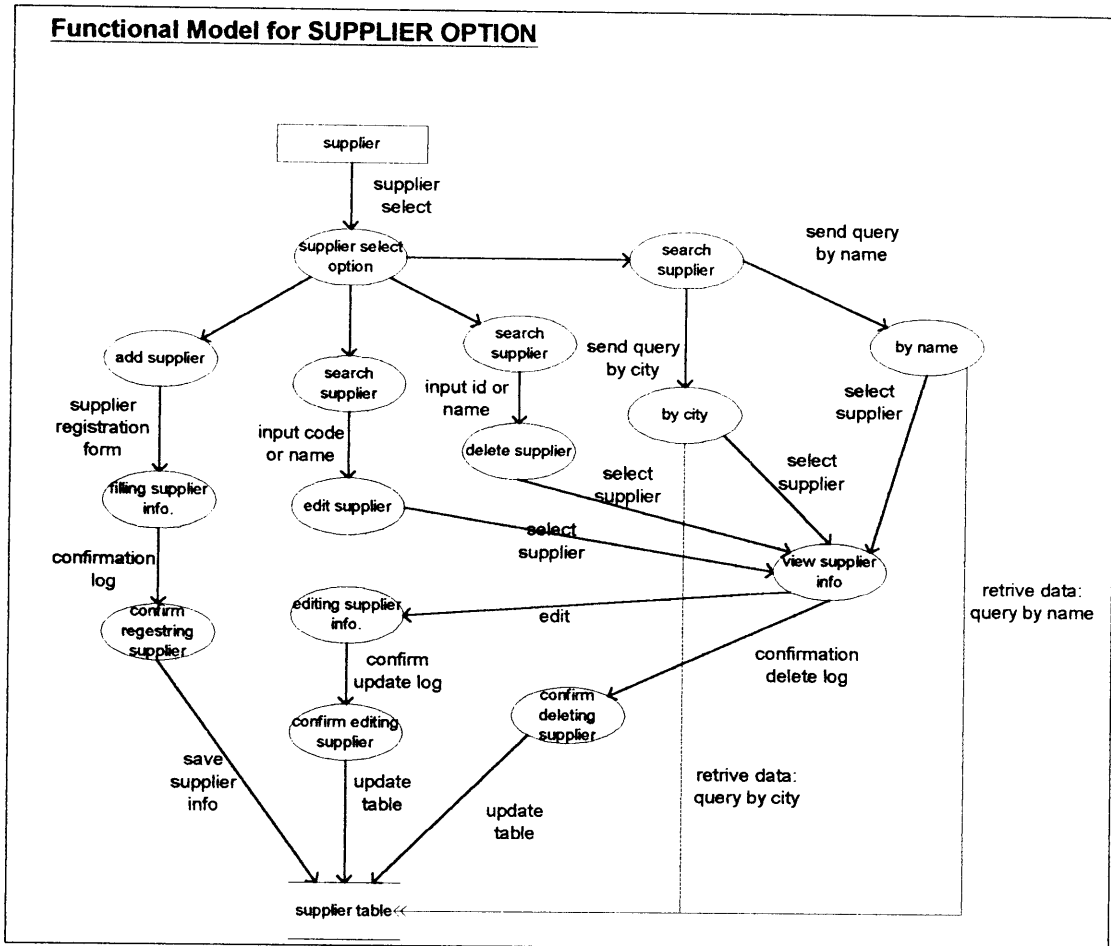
Functional Model for SUPPLIER OPTION

supplier

supplier select

supplier select option

search supplier

send query by name

add supplier

search supplier

search supplier

send query by city

by name

supplier registration form

input id or name

by city

select supplier

input code or name

delete supplier

select supplier

select supplier

filling supplier info.

edit supplier

select supplier

confirmation log

view supplier info

retrive data: query by name

editing supplier info.

edit

confirm regestring supplier

confirm update log

confirmation delete log

confirm editing supplier

confirm deleting supplier

save supplier info

update table

retrive data: query by city

update table

supplier table